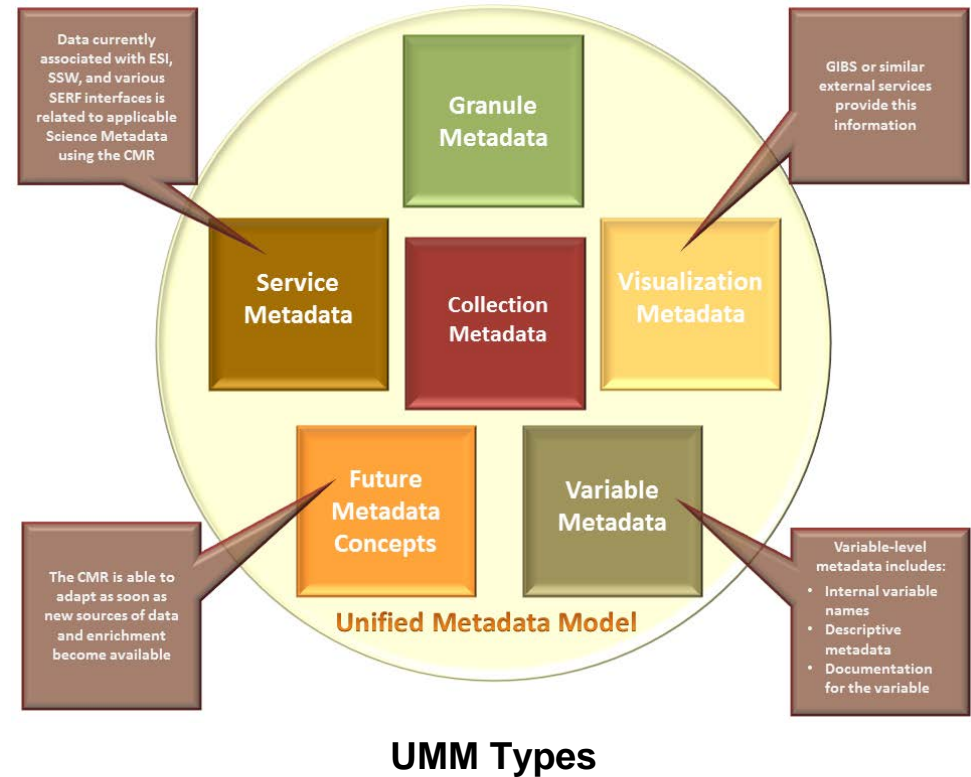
Data currently associated with ESI, SSW, and various SERF interfaces is related to applicable Science Metadata using the CMR

Granule Metadata

GIBS or similar external services provide this information

Service Metadata

Collection Metadata

Visualization Metadata

Future Metadata Concepts

Variable Metadata

The CMR is able to adapt as soon as new sources of data and enrichment become available

Variable-level metadata includes:
- Internal variable names
- Descriptive metadata
- Documentation for the variable

Unified Metadata Model

UMM Types